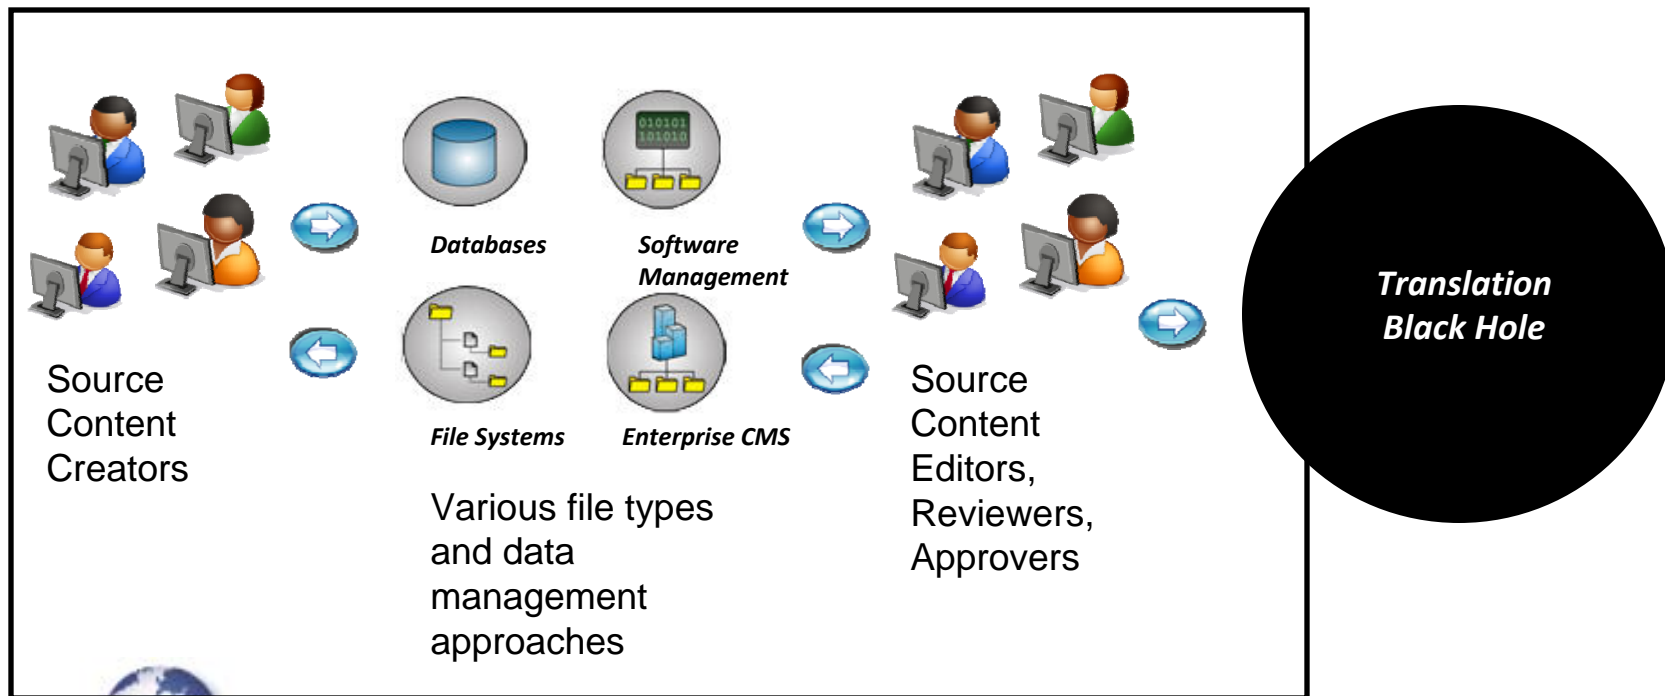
Databases

Software Management

File Systems

Enterprise CMS

Source Content Creators

Various file types and data management approaches

Source Content Editors, Reviewers, Approvers

Translation Black Hole